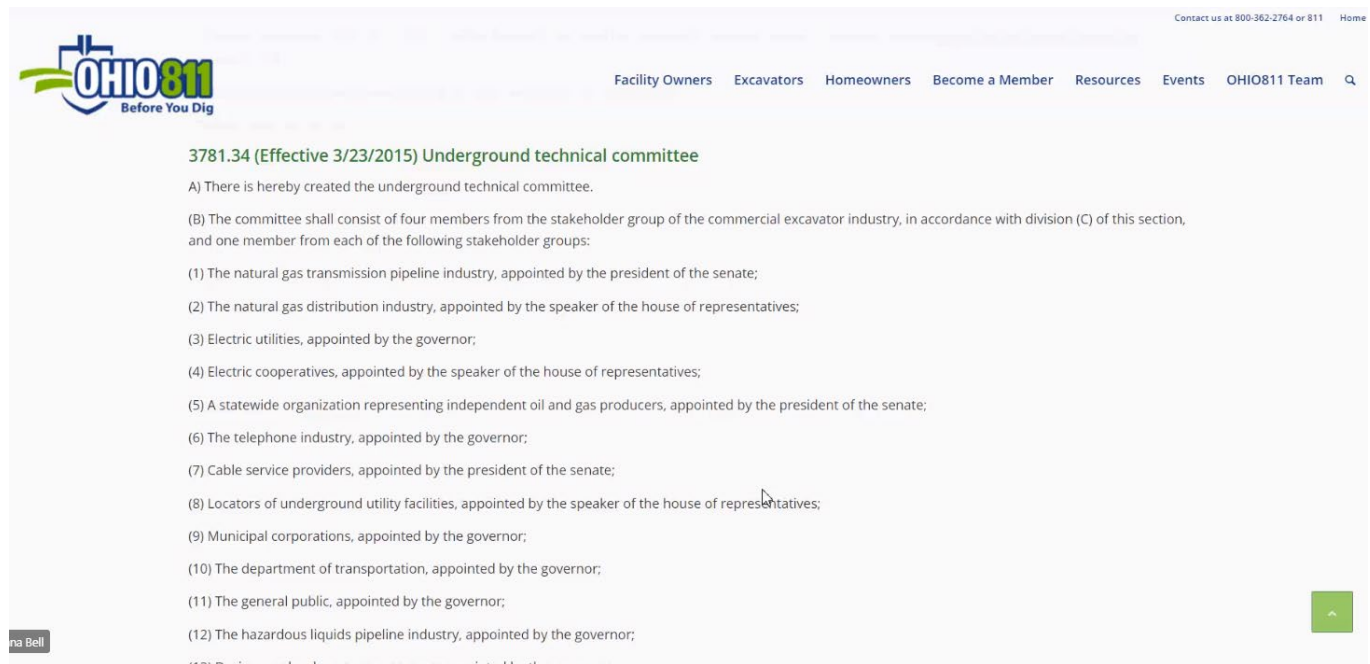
Contact us at 800-362-2764 or 811 Home

OHIO811 Before You Dig

Facility Owners Excavators Homeowners Become a Member Resources Events OHIO811 Team

3781.34 (Effective 3/23/2015) Underground technical committee

A) There is hereby created the underground technical committee.

(B) The committee shall consist of four members from the stakeholder group of the commercial excavator industry, in accordance with division (C) of this section, and one member from each of the following stakeholder groups:

(1) The natural gas transmission pipeline industry, appointed by the president of the senate;

(2) The natural gas distribution industry, appointed by the speaker of the house of representatives;

(3) Electric utilities, appointed by the governor;

(4) Electric cooperatives, appointed by the speaker of the house of representatives;

(5) A statewide organization representing independent oil and gas producers, appointed by the president of the senate;

(6) The telephone industry, appointed by the governor;

(7) Cable service providers, appointed by the president of the senate;

(8) Locators of underground utility facilities, appointed by the speaker of the house of representatives;

(9) Municipal corporations, appointed by the governor;

(10) The department of transportation, appointed by the governor;

(11) The general public, appointed by the governor;

(12) The hazardous liquids pipeline industry, appointed by the governor;

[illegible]

na Bell